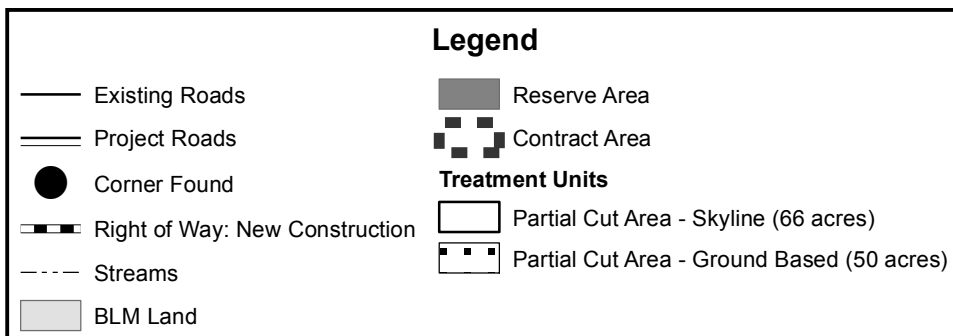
Legend

Existing Roads

Project Roads

Corner Found

Right of Way: New Construction

Streams

BLM Land

Reserve Area

Contract Area

Treatment Units

Partial Cut Area - Skyline (66 acres)

Partial Cut Area - Ground Based (50 acres)